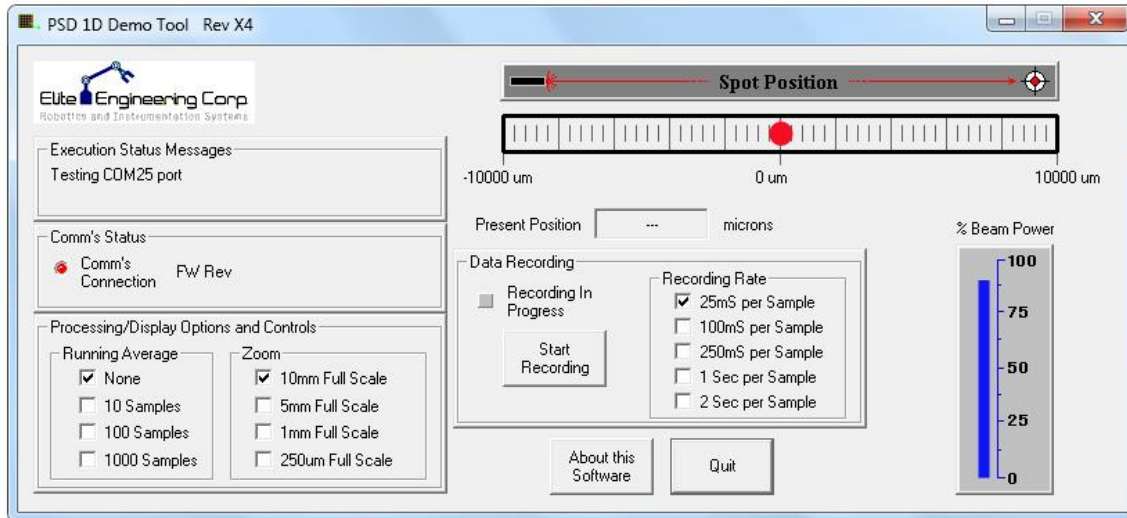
PSD 1D Demo Tool Rev X4

Elite Engineering Corp
Robotics and Instrumentation Systems

Execution Status Messages
Testing COM25 port

Comm's Status
Comm's Connection
FW Rev

Processing/Display Options and Controls
Running Average
☑ None
☐ 10 Samples
☐ 100 Samples
☐ 1000 Samples

Zoom
☑ 10mm Full Scale
☐ 5mm Full Scale
☐ 1mm Full Scale
☐ 250um Full Scale

Spot Position

-10000 um
0 um
10000 um

Present Position
---
microns

Data Recording
Recording In Progress
Start Recording

Recording Rate
☑ 25mS per Sample
☐ 100mS per Sample
☐ 250mS per Sample
☐ 1 Sec per Sample
☐ 2 Sec per Sample

About this Software
Quit

% Beam Power
100
75
50
25
0